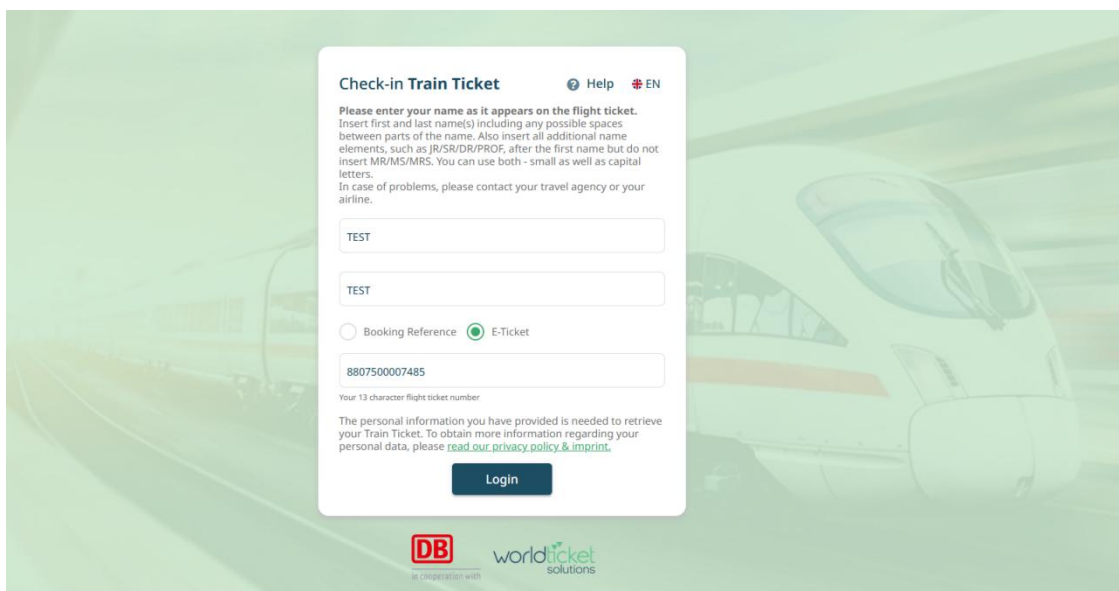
Check-in **Train Ticket** Help EN

**Please enter your name as it appears on the flight ticket.** Insert first and last name(s) including any possible spaces between parts of the name. Also insert all additional name elements, such as JR/SR/DR/PROF, after the first name but do not insert MR/MS/MRS. You can use both - small as well as capital letters.
In case of problems, please contact your travel agency or your airline.

TEST

TEST

Booking Reference E-Ticket

8807500007485

Your 13 character flight ticket number

The personal information you have provided is needed to retrieve your Train Ticket. To obtain more information regarding your personal data, please read our privacy policy & imprint.

Login

DB
in cooperation with
worldticket solutions